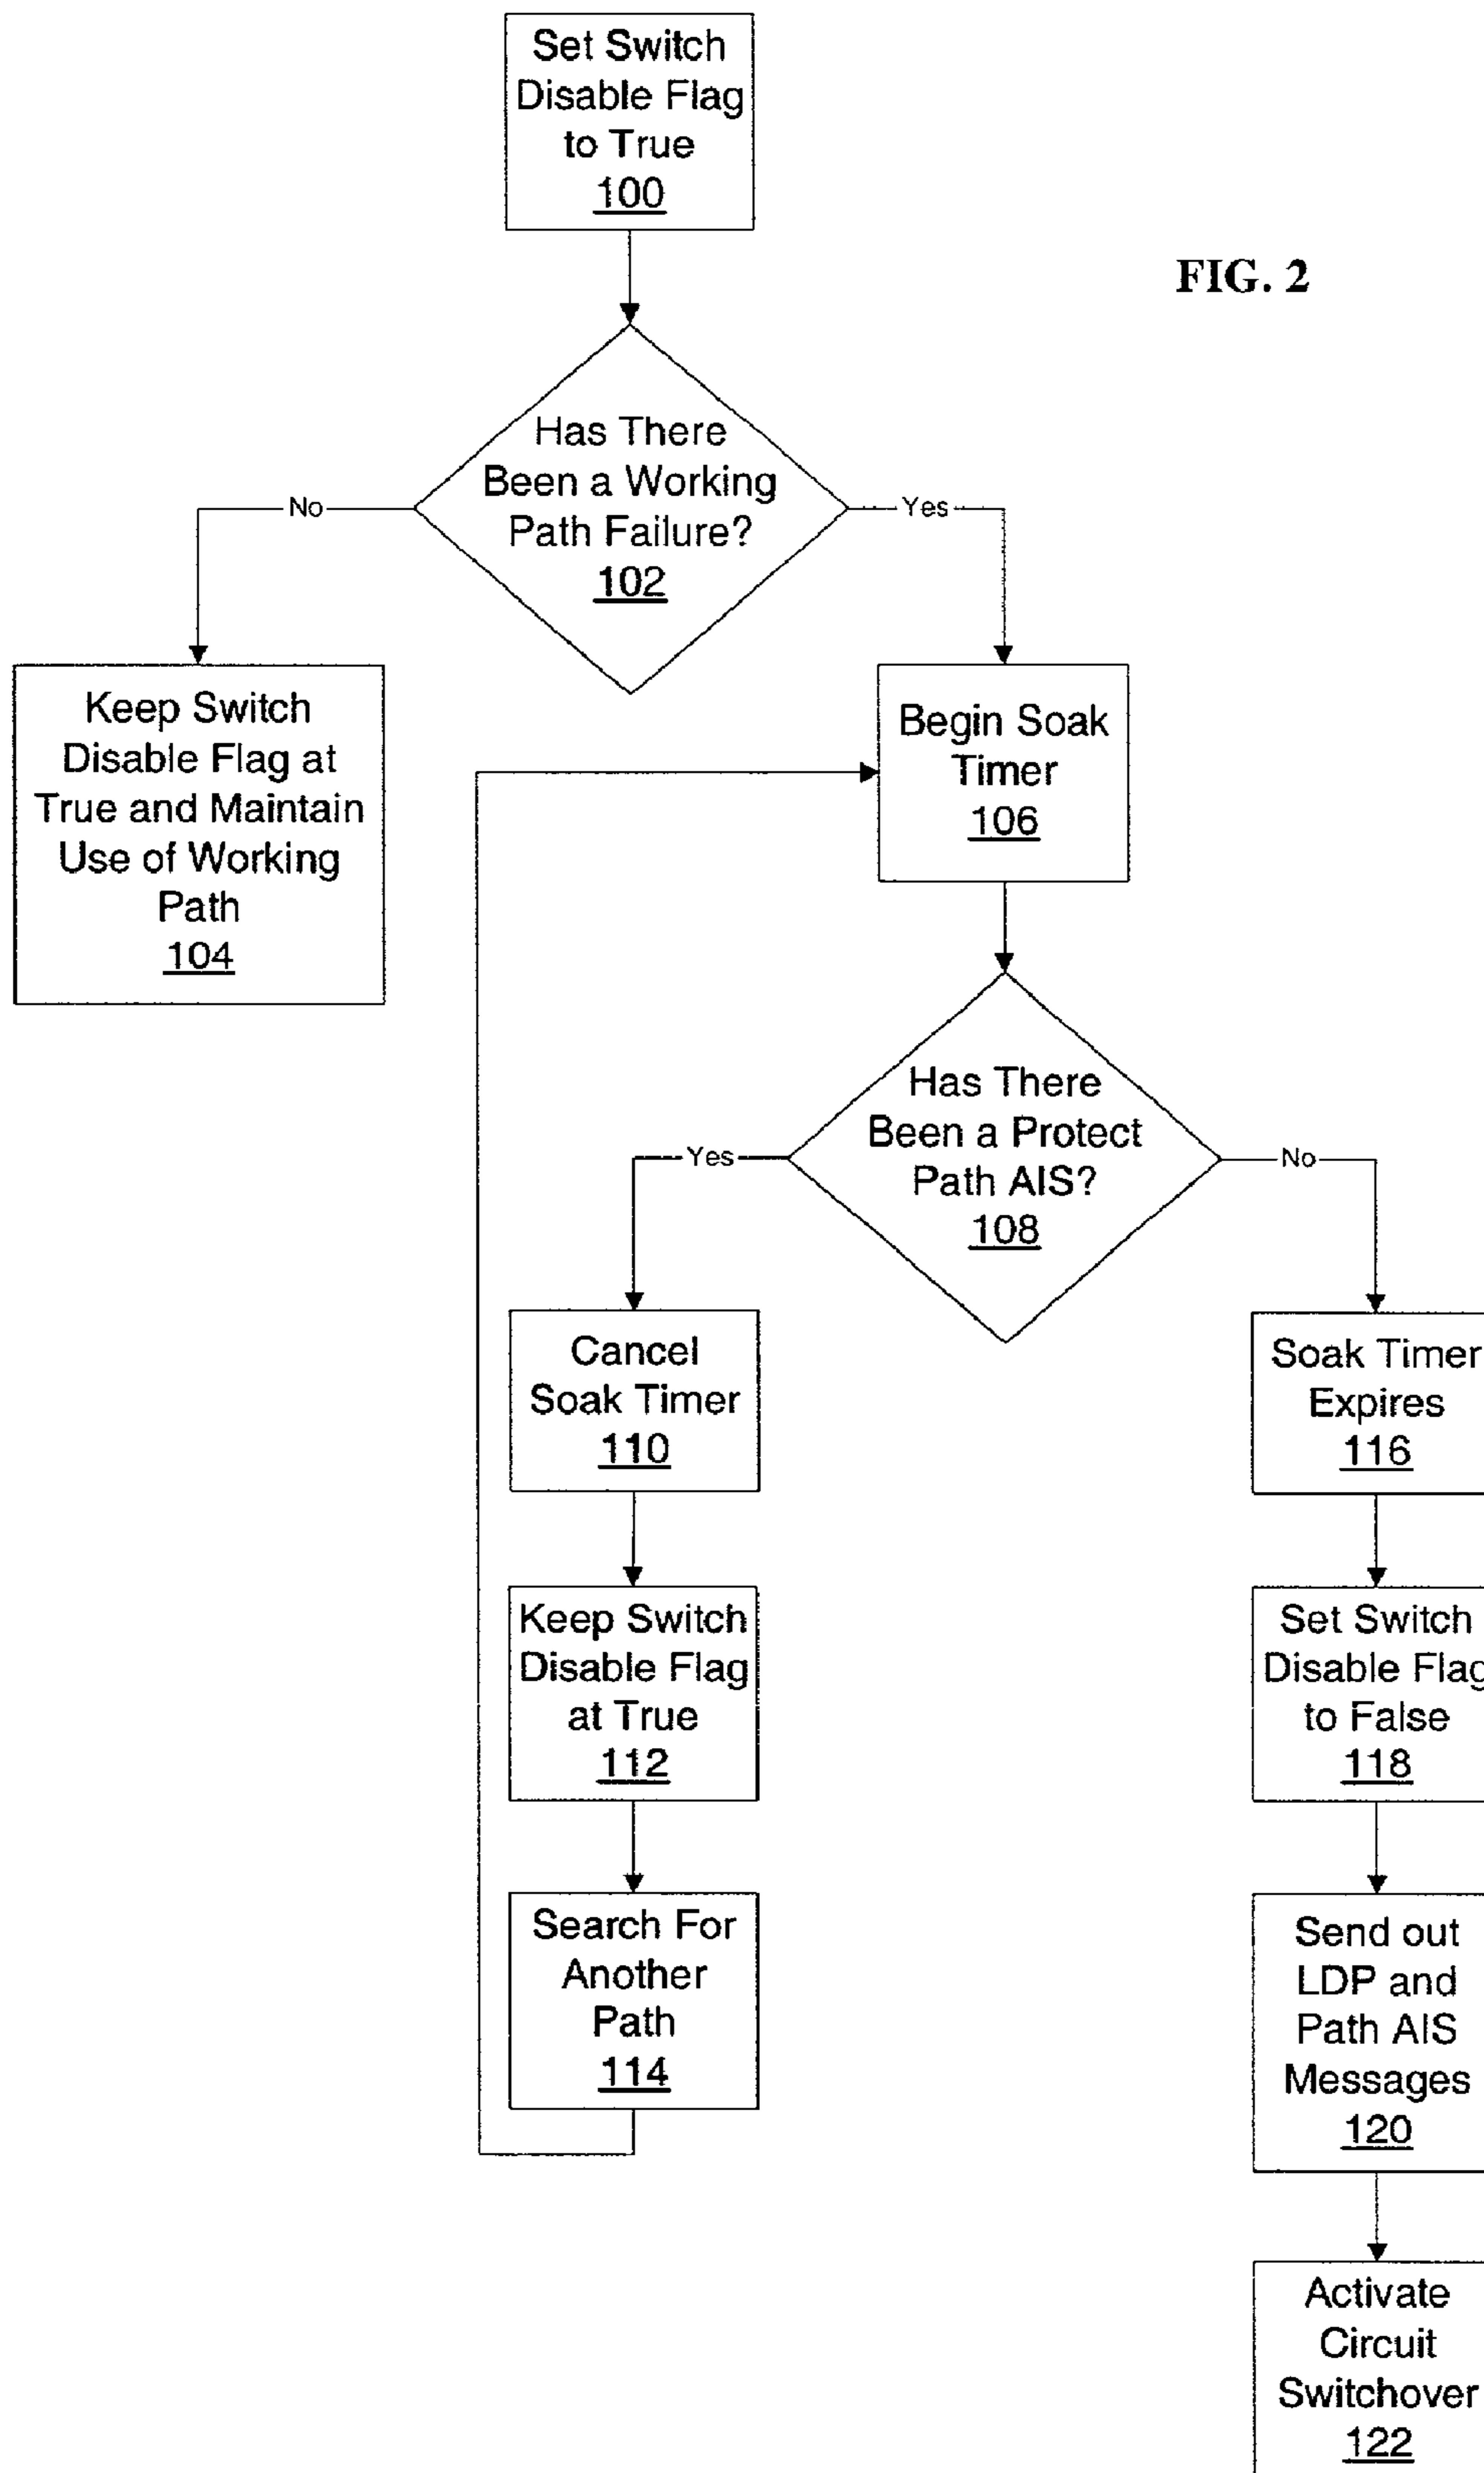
Set Switch Disable Flag to True
100

FIG. 2

Has There Been a Working Path Failure?
102

No

Yes

Keep Switch Disable Flag at True and Maintain Use of Working Path
104

Begin Soak Timer
106

Has There Been a Protect Path AIS?
108

Yes

No

Cancel Soak Timer
110

Soak Timer Expires
116

Keep Switch Disable Flag at True
112

Set Switch Disable Flag to False
118

Search For Another Path
114

Send out LDP and Path AIS Messages
120

Activate Circuit Switchover
122